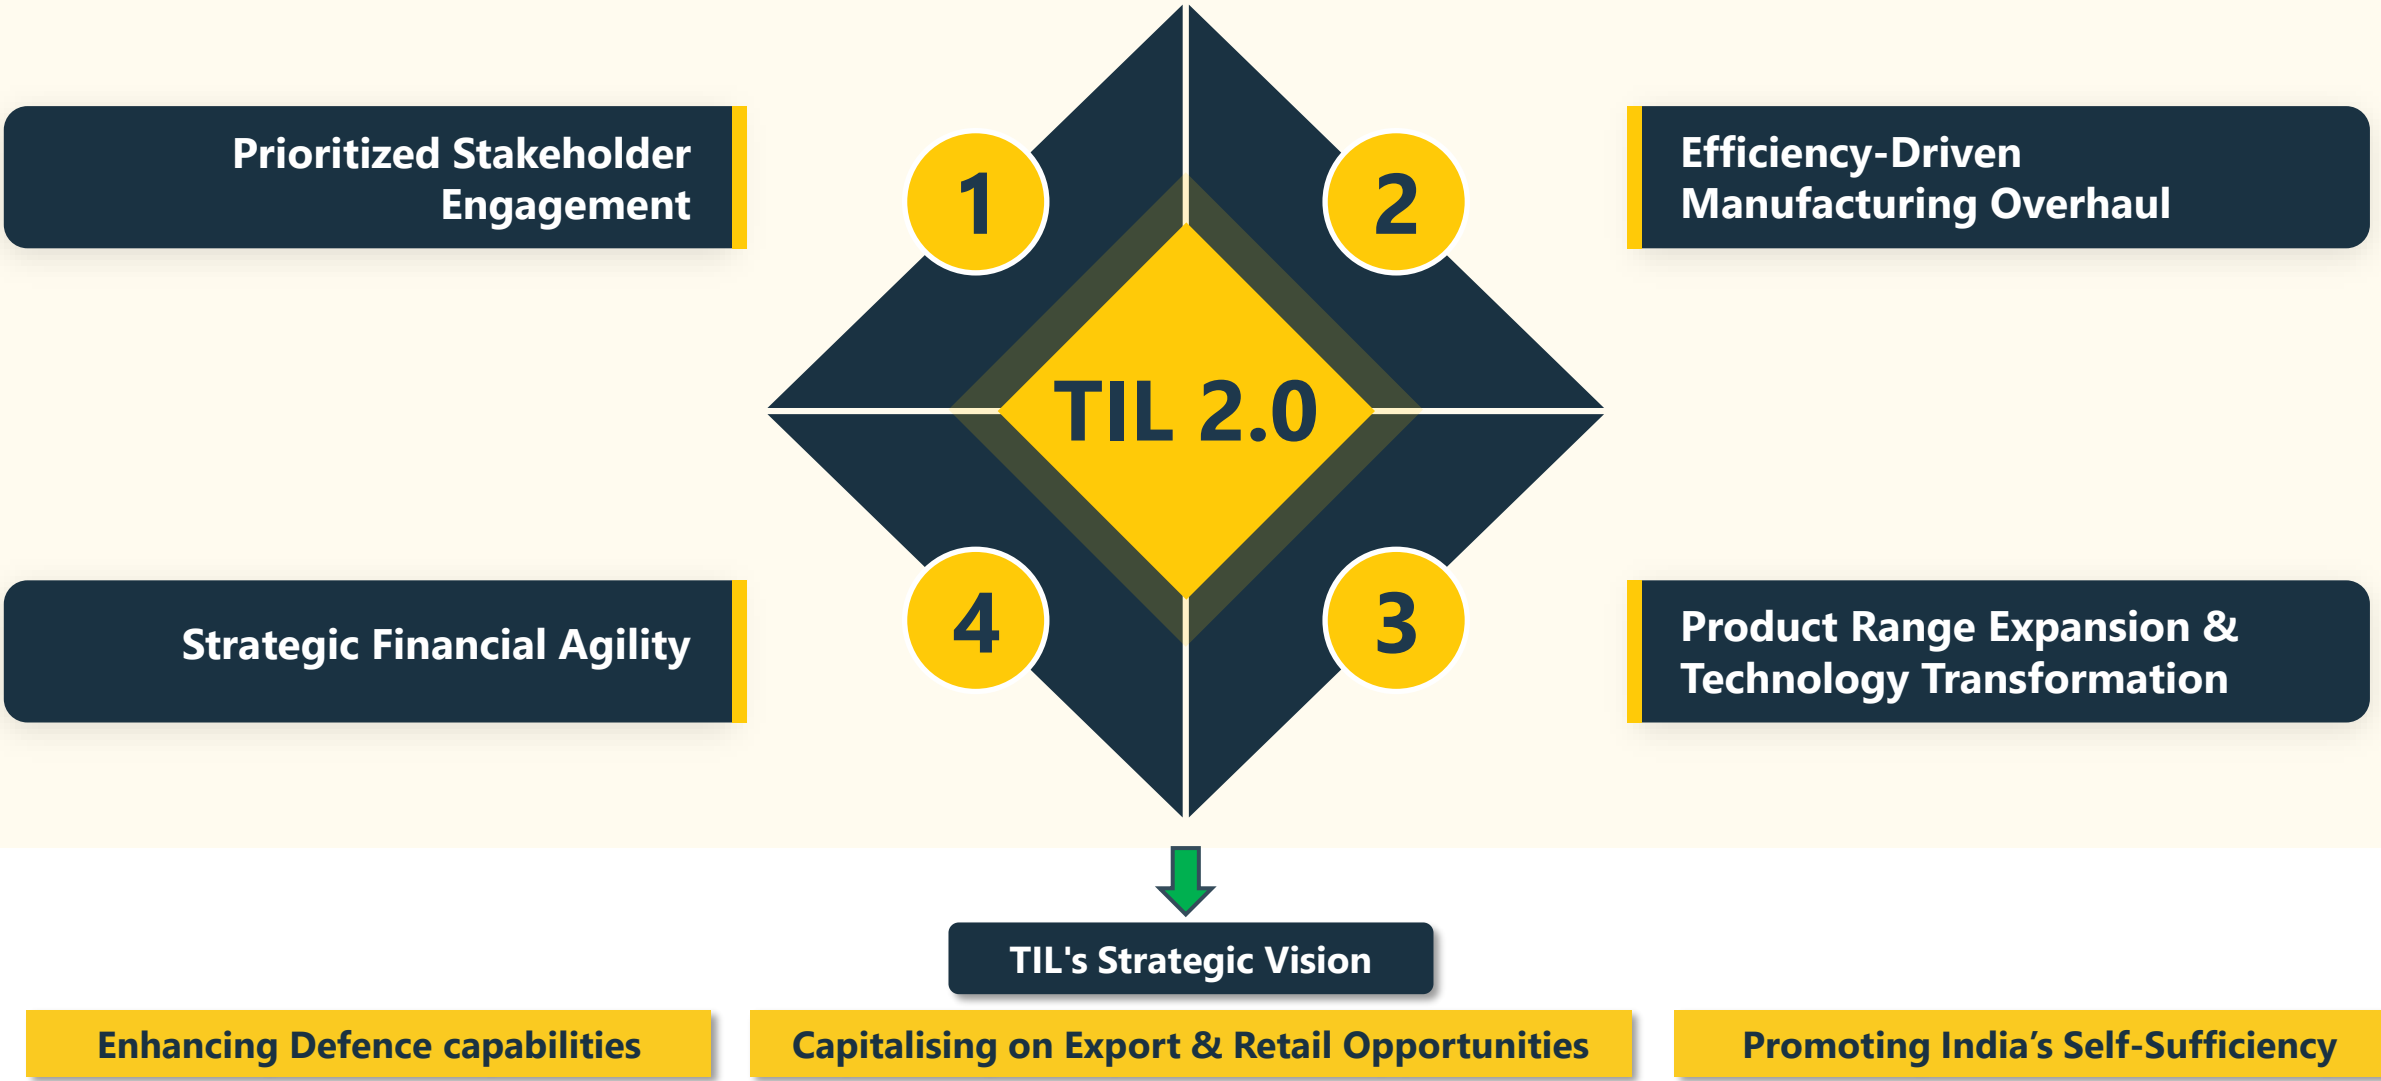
Prioritized Stakeholder Engagement

1

2

Efficiency-Driven Manufacturing Overhaul

TIL 2.0

Strategic Financial Agility

4

3

Product Range Expansion & Technology Transformation

TIL's Strategic Vision

Enhancing Defence capabilities

Capitalising on Export & Retail Opportunities

Promoting India’s Self-Sufficiency